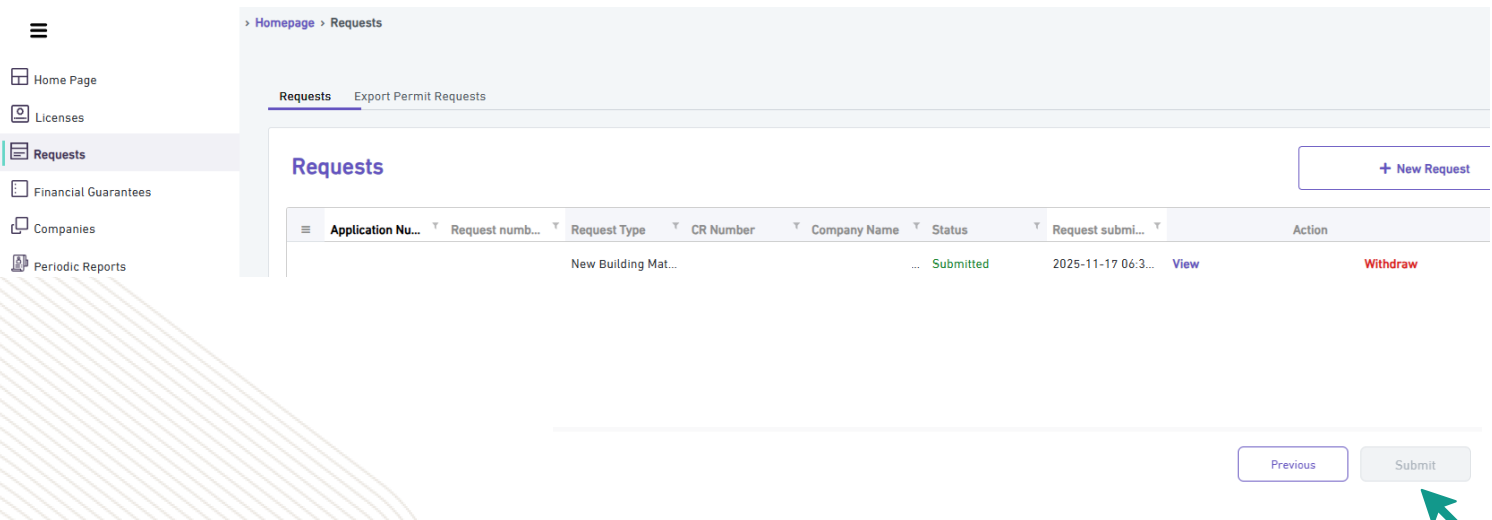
Home Page
Licenses
Requests
Financial Guarantees
Companies
Periodic Reports

› Homepage › Requests

Requests Export Permit Requests

Requests

+ New Request

| Application Nu... | Request numb... | Request Type | CR Number | Company Name | Status | Request submi... | Action | |
|---|---|---|---|---|---|---|---|---|
| | | New Building Mat... | | ... | Submitted | 2025-11-17 06:3... | View | Withdraw |

Previous Submit